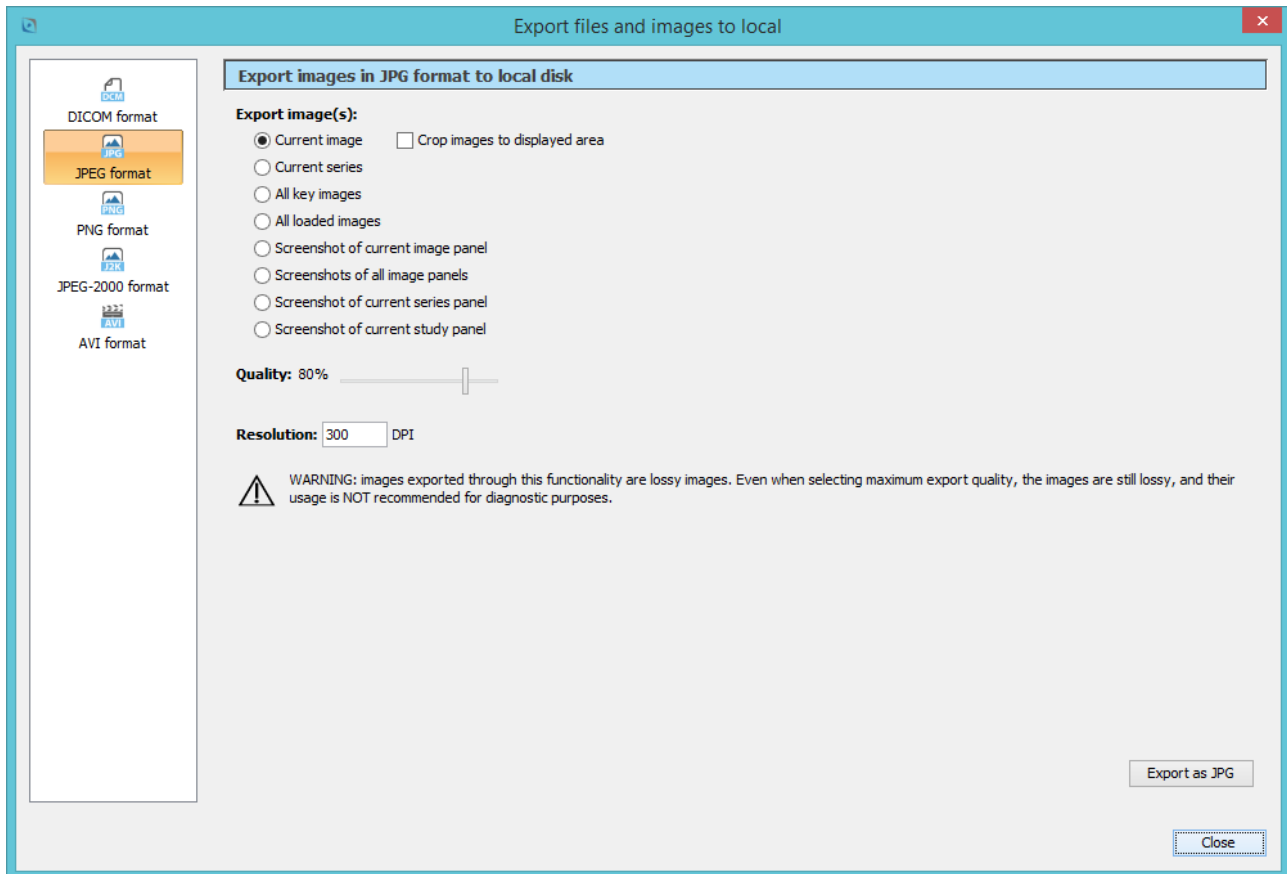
Export files and images to local

DCM
DICOM format
JPG
JPEG format
PNG
PNG format
J2K
JPEG-2000 format
AVI
AVI format

Export images in JPG format to local disk

Export image(s):

Current image
Crop images to displayed area
Current series
All key images
All loaded images
Screenshot of current image panel
Screenshots of all image panels
Screenshot of current series panel
Screenshot of current study panel

Quality: 80%

Resolution: 300 DPI

WARNING: images exported through this functionality are lossy images. Even when selecting maximum export quality, the images are still lossy, and their usage is NOT recommended for diagnostic purposes.

Export as JPG

Close